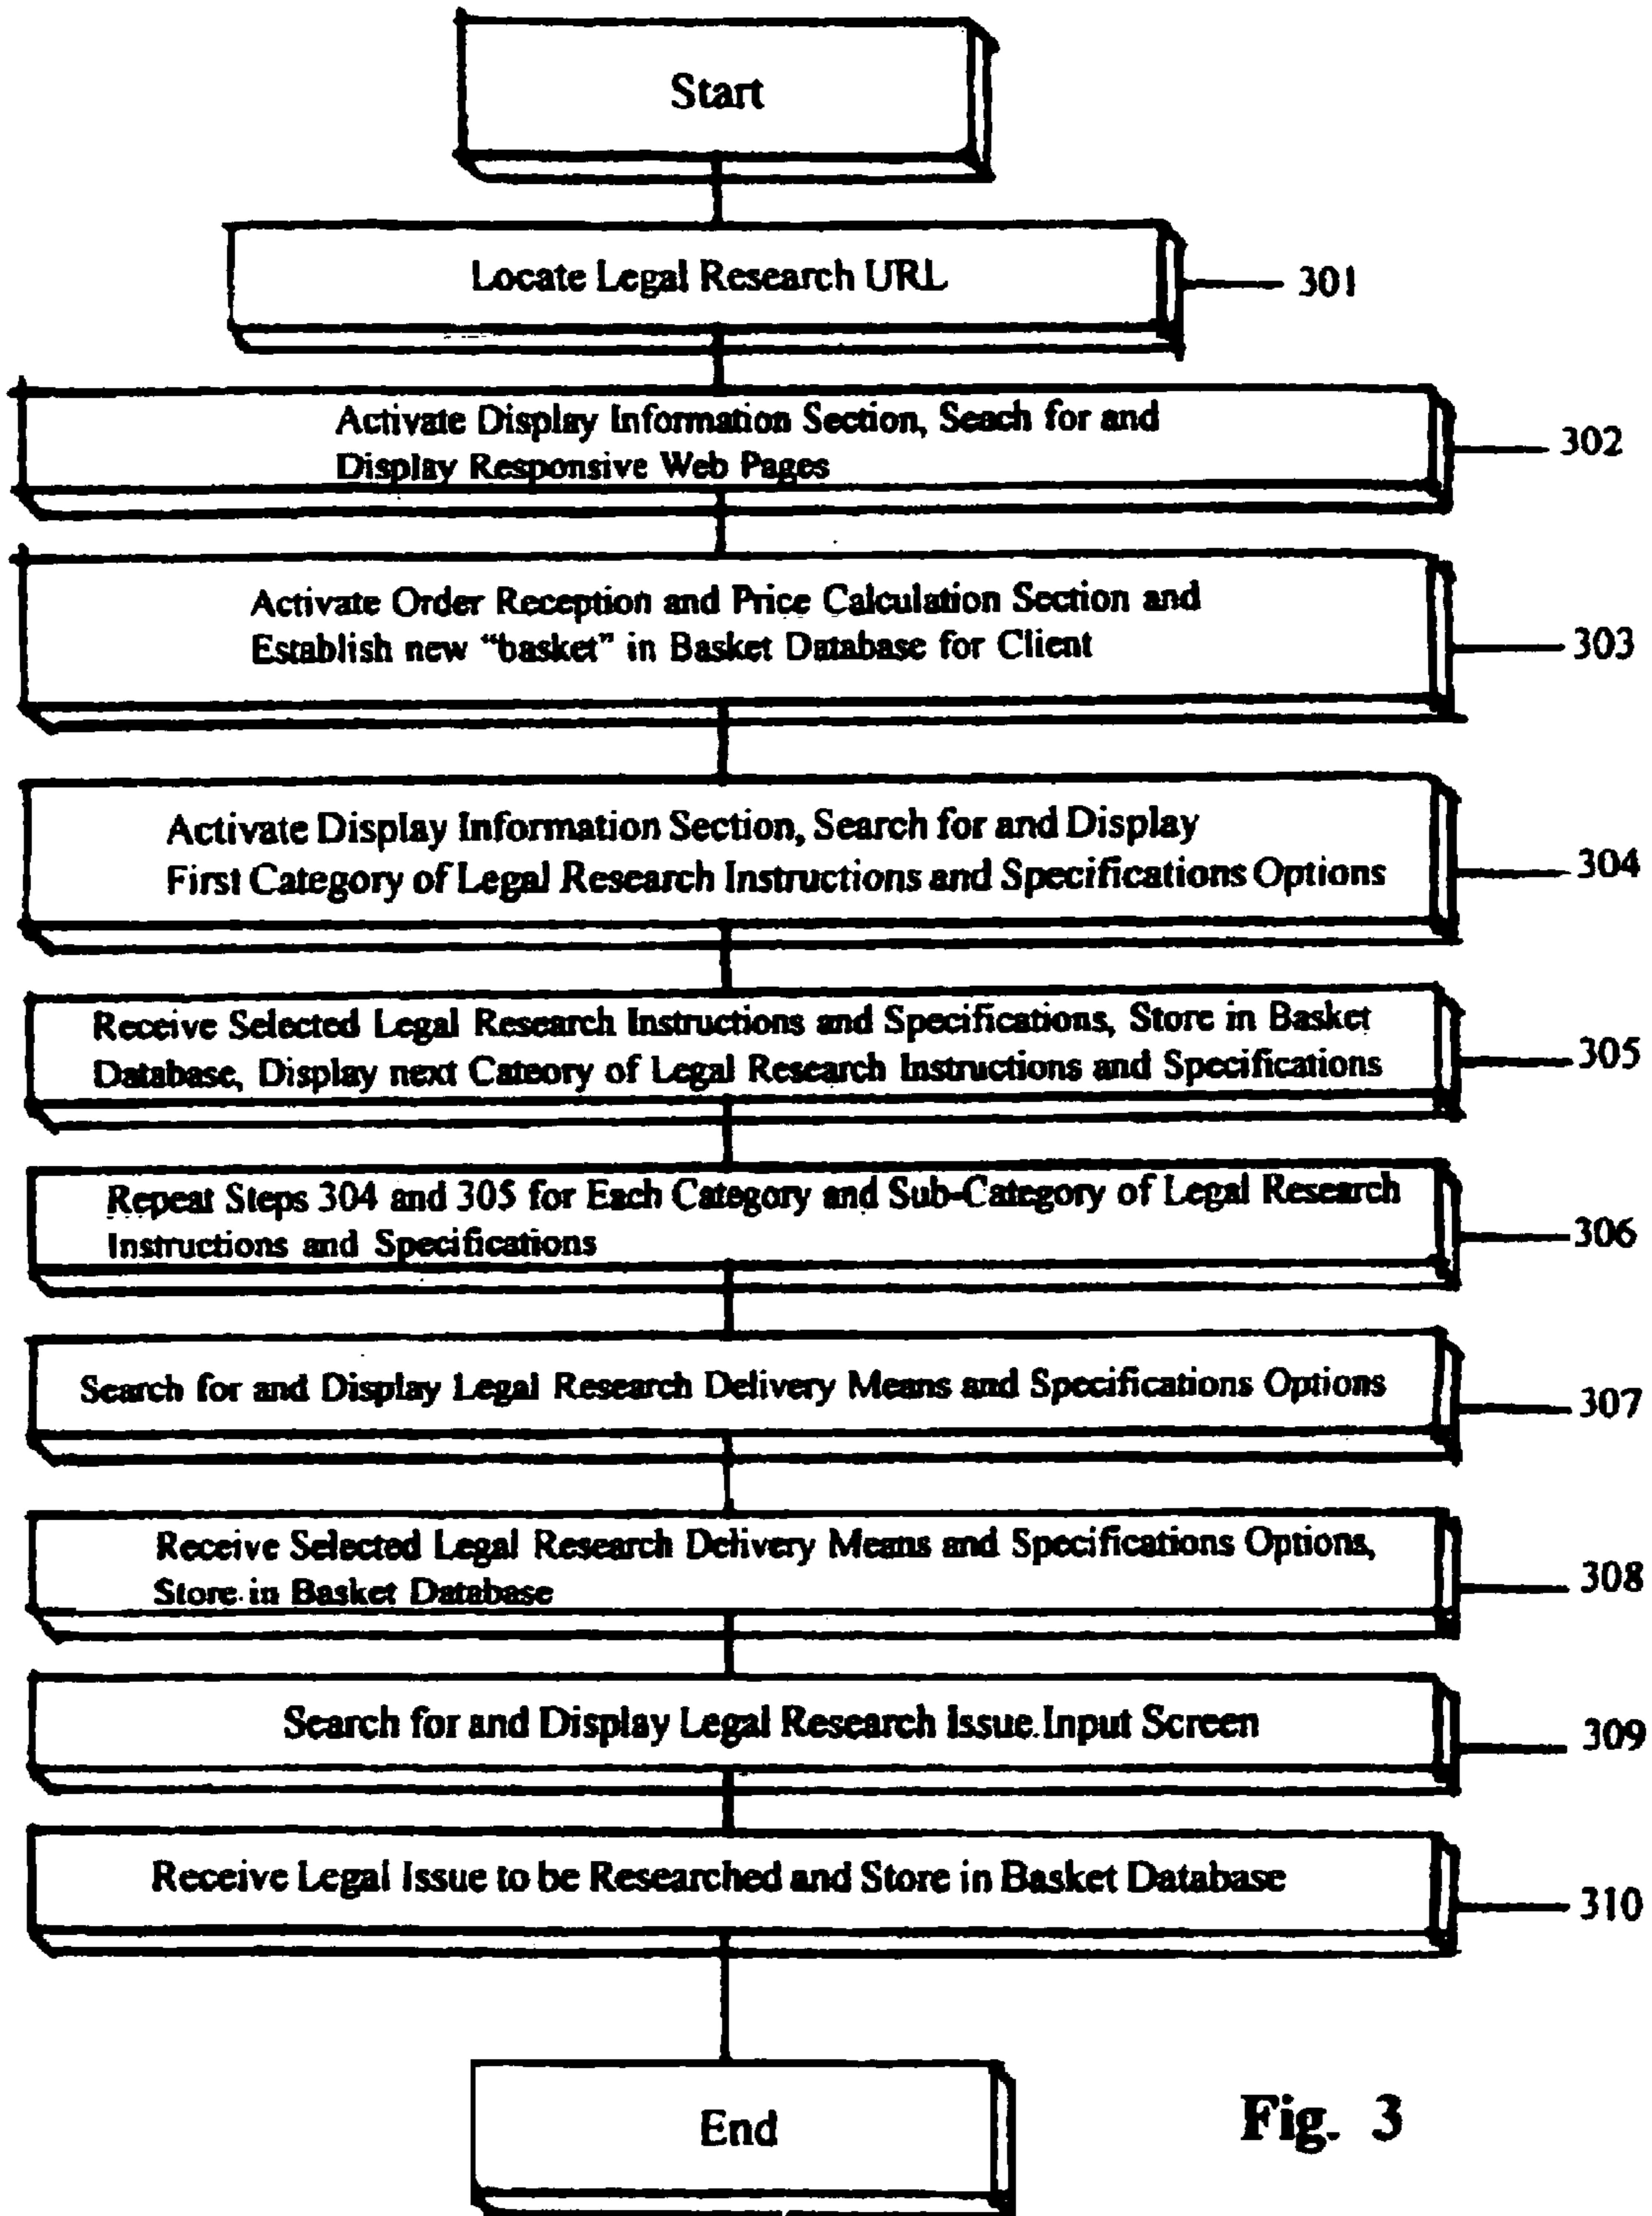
Start

Locate Legal Research URL

301

Activate Display Information Section, Seach for and Display Responsive Web Pages

302

Activate Order Reception and Price Calculation Section and Establish new "basket" in Basket Database for Client

303

Activate Display Information Section, Search for and Display First Category of Legal Research Instructions and Specifications Options

304

Receive Selected Legal Research Instructions and Specifications, Store in Basket Database, Display next Cateory of Legal Research Instructions and Specifications

305

Repeat Steps 304 and 305 for Each Category and Sub-Category of Legal Research Instructions and Specifications

306

Search for and Display Legal Research Delivery Means and Specifications Options

307

Receive Selected Legal Research Delivery Means and Specifications Options, Store in Basket Database

308

Search for and Display Legal Research Issue Input Screen

309

Receive Legal Issue to be Researched and Store in Basket Database

310

End

Fig. 3